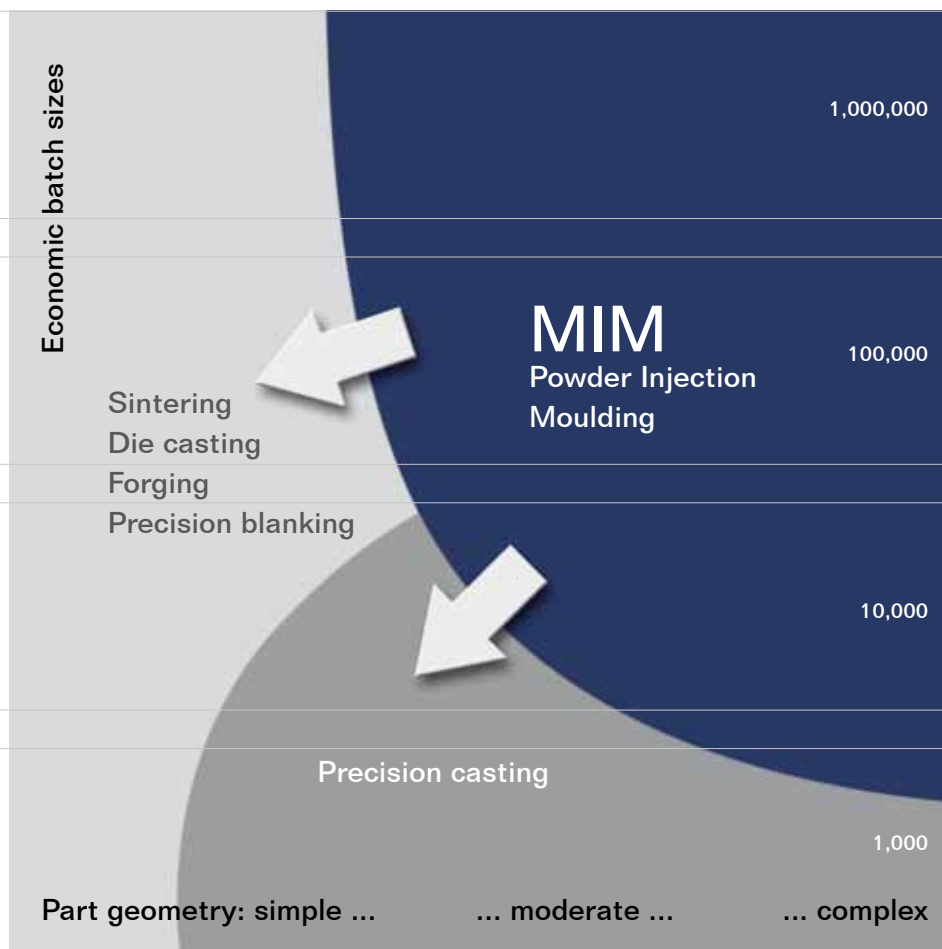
Economic batch sizes

1,000,000

MIM
Powder Injection Moulding

100,000

Sintering
Die casting
Forging
Precision blanking

10,000

Precision casting

1,000

Part geometry: simple ... ... moderate ... ... complex